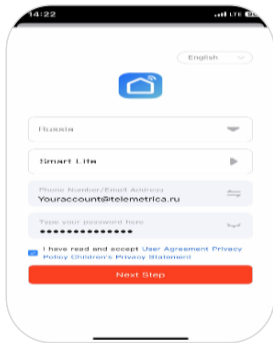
14:22

English

Russia

Smart Life

Phone Number/Email Address
Youraccount@telemetrica.ru

Type your password here
••••••••••••••

I have read and accept User Agreement Privacy Policy Children's Privacy Statement

Next Step